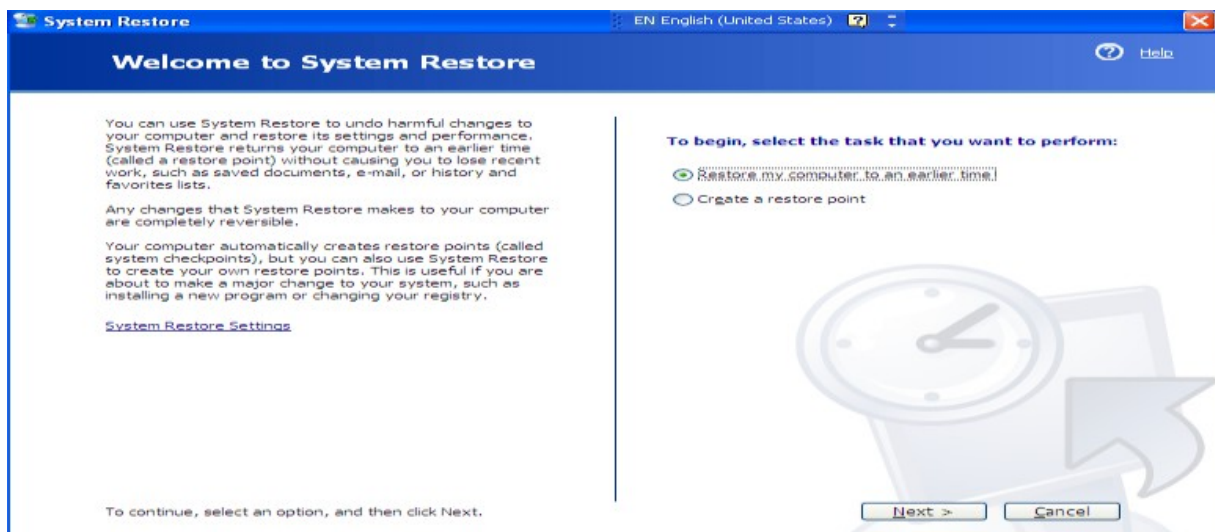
System Restore

EN English (United States)

Welcome to System Restore

Help

You can use System Restore to undo harmful changes to your computer and restore its settings and performance. System Restore returns your computer to an earlier time (called a restore point) without causing you to lose recent work, such as saved documents, e-mail, or history and favorites lists.

Any changes that System Restore makes to your computer are completely reversible.

Your computer automatically creates restore points (called system checkpoints), but you can also use System Restore to create your own restore points. This is useful if you are about to make a major change to your system, such as installing a new program or changing your registry.

System Restore Settings

To begin, select the task that you want to perform:

Restore my computer to an earlier time

Create a restore point

To continue, select an option, and then click Next.

Next >

Cancel